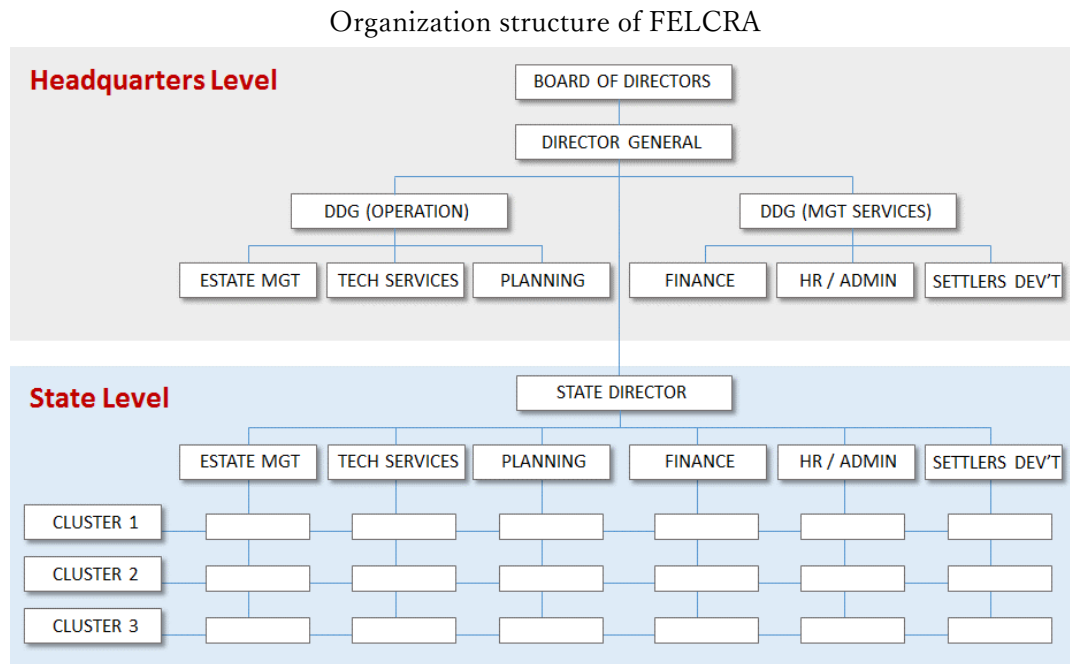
Organization structure of FELCRA

Headquarters Level

BOARD OF DIRECTORS

DIRECTOR GENERAL

DDG (OPERATION)

DDG (MGT SERVICES)

ESTATE MGT

TECH SERVICES

PLANNING

FINANCE

HR / ADMIN

SETTLERS DEV'T

State Level

STATE DIRECTOR

ESTATE MGT

TECH SERVICES

PLANNING

FINANCE

HR / ADMIN

SETTLERS DEV'T

CLUSTER 1

CLUSTER 2

CLUSTER 3